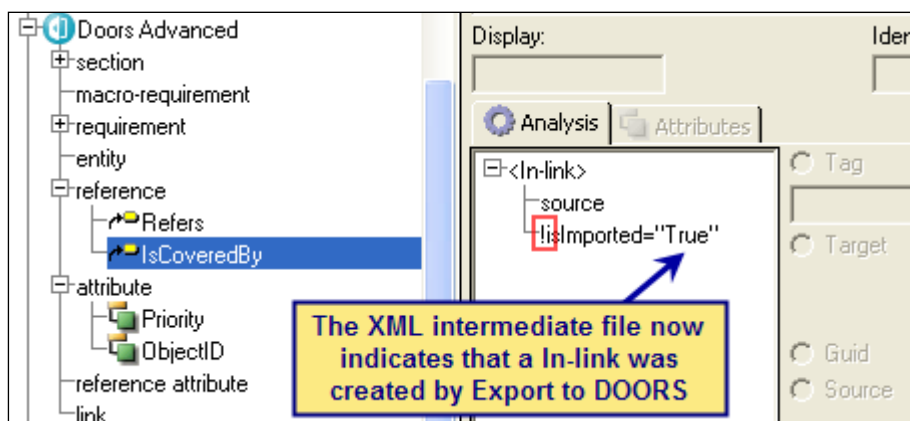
Doors Advanced
section
macro-requirement
requirement
entity
reference
Refers
IsCoveredBy
attribute
Priority
ObjectID
reference attribute
link

Display:
Ider

Analysis
Attributes

<In-link>
source
!isImported="True"

Tag
Target
Guid
Source

The XML intermediate file now indicates that a In-link was created by Export to DOORS